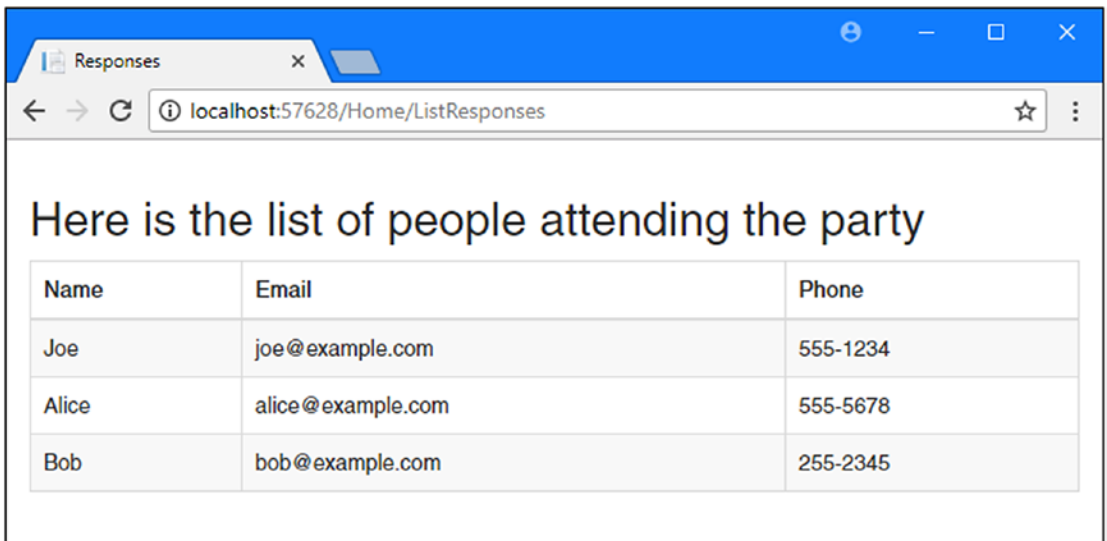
Responses ×

localhost:57628/Home/ListResponses

Here is the list of people attending the party

| Name | Email | Phone |
|---|---|---|
| Joe | joe@example.com | 555-1234 |
| Alice | alice@example.com | 555-5678 |
| Bob | bob@example.com | 255-2345 |